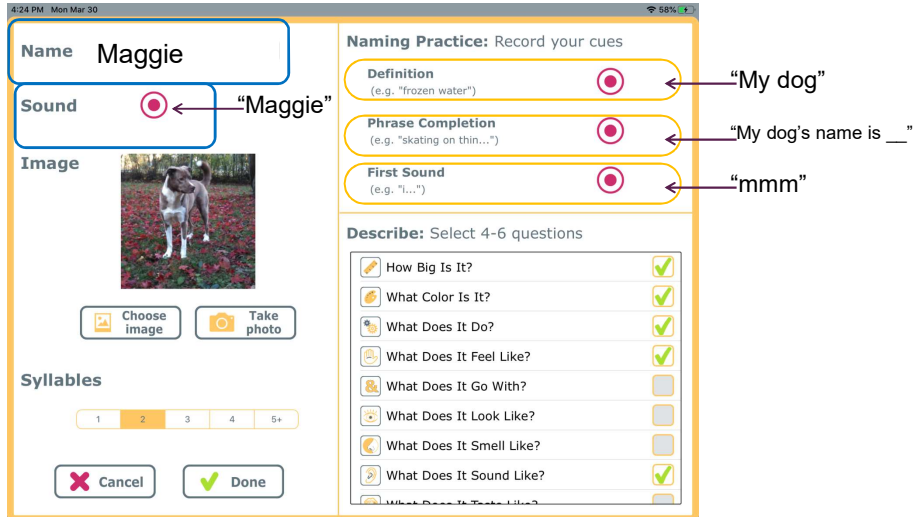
4:24 PM Mon Mar 30

58%

Name Maggie

Sound

"Maggie"

Image

Choose image

Take photo

Syllables

| 1 | 2 | 3 | 4 | 5+ |
|---|---|---|---|---|

Cancel

Done

Naming Practice: Record your cues

Definition
(e.g. "frozen water")

"My dog"

Phrase Completion
(e.g. "skating on thin...")

"My dog's name is __"

First Sound
(e.g. "i...")

"mmm"

Describe: Select 4-6 questions

How Big Is It?
What Color Is It?
What Does It Do?
What Does It Feel Like?
What Does It Go With?
What Does It Look Like?
What Does It Smell Like?
What Does It Sound Like?
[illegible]